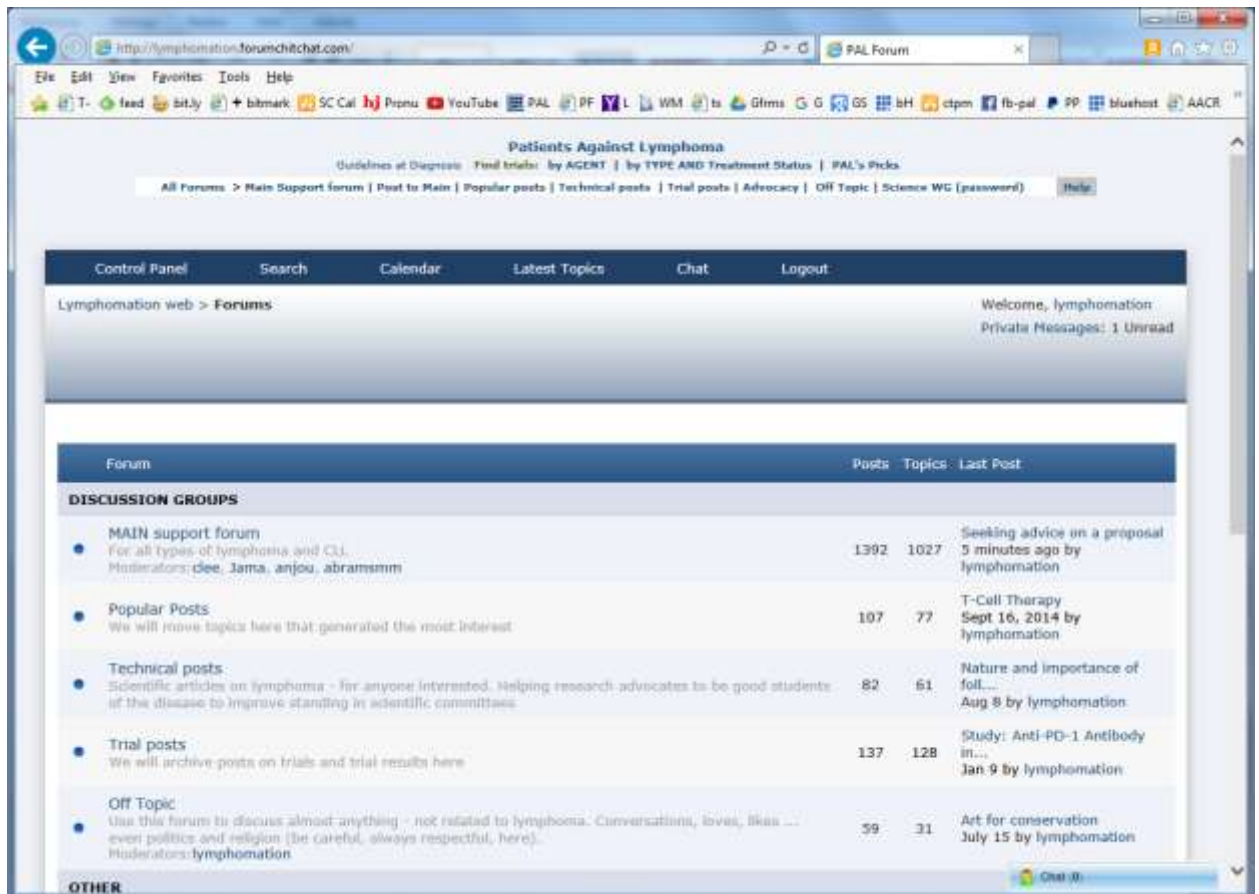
http://lymphomation.forumchitchat.com/

PAL Forum

File Edit View Favorites Tools Help

T- feed bit.ly + bitmark SC Cal hj Pronu YouTube PAL PF L WM ts Gfrms G G GS bH ctpm fb-pal PP bluehost AACR

Patients Against Lymphoma

Guidelines at Diagnosis Find trials: by AGENT | by TYPE AND Treatment Status | PAL's Picks

All Forums > Main Support forum | Post to Main | Popular posts | Technical posts | Trial posts | Advocacy | Off Topic | Science WG (password) Help

Control Panel Search Calendar Latest Topics Chat Logout

Lymphomation web > Forums

Welcome, lymphomation
Private Messages: 1 Unread

| Forum | Posts | Topics | Last Post |
|---|---|---|---|
| DISCUSSION GROUPS | | | |
| MAIN support forum<br>For all types of lymphoma and CLL.<br>Moderators: clee, Jama, anjou, abramsmm | 1392 | 1027 | Seeking advice on a proposal<br>5 minutes ago by lymphomation |
| Popular Posts<br>We will move topics here that generated the most interest | 107 | 77 | T-Cell Therapy<br>Sept 16, 2014 by lymphomation |
| Technical posts<br>Scientific articles on lymphoma - for anyone interested. Helping research advocates to be good students of the disease to improve standing in scientific committees | 82 | 61 | Nature and importance of foll...<br>Aug 8 by lymphomation |
| Trial posts<br>We will archive posts on trials and trial results here | 137 | 128 | Study: Anti-PD-1 Antibody in...<br>Jan 9 by lymphomation |
| Off Topic<br>Use this forum to discuss almost anything - not related to lymphoma. Conversations, loves, likes ... even politics and religion (be careful, always respectful, here).<br>Moderators: lymphomation | 59 | 31 | Art for conservation<br>July 15 by lymphomation |
| OTHER | | | |

Chat (0)